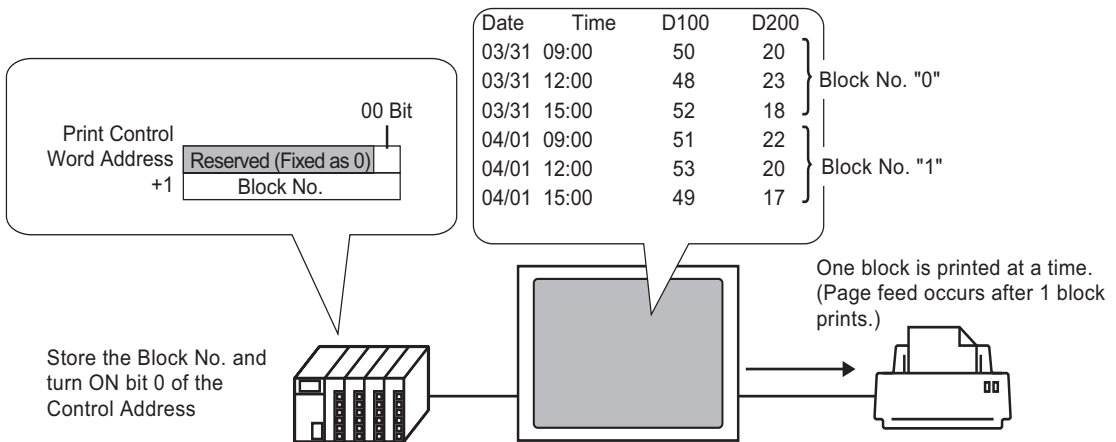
00 Bit

Print Control Word Address
Reserved (Fixed as 0)
+1
Block No.

| Date | Time | D100 | D200 |
|---|---|---|---|
| 03/31 | 09:00 | 50 | 20 |
| 03/31 | 12:00 | 48 | 23 |
| 03/31 | 15:00 | 52 | 18 |
| 04/01 | 09:00 | 51 | 22 |
| 04/01 | 12:00 | 53 | 20 |
| 04/01 | 15:00 | 49 | 17 |

Block No. "0"

Block No. "1"

One block is printed at a time. (Page feed occurs after 1 block prints.)

Store the Block No. and turn ON bit 0 of the Control Address